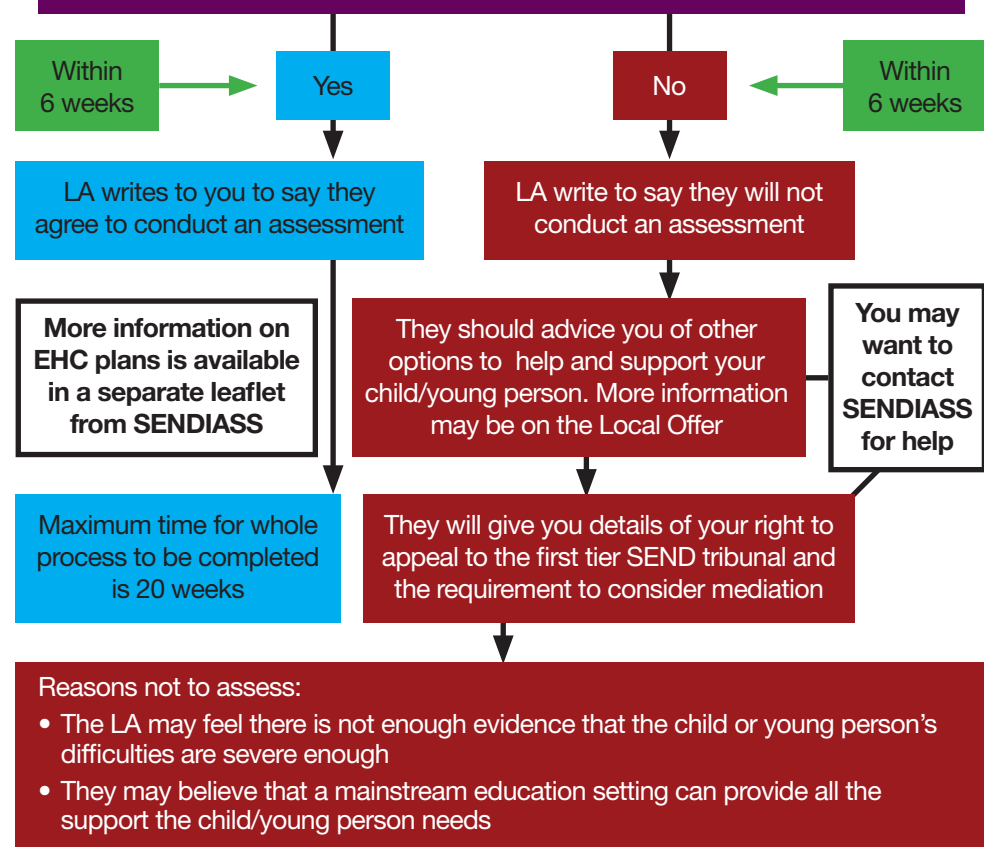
Within 6 weeks

Yes

No

Within 6 weeks

LA writes to you to say they agree to conduct an assessment

LA write to say they will not conduct an assessment

More information on EHC plans is available in a separate leaflet from SENDIASS

They should advice you of other options to help and support your child/young person. More information may be on the Local Offer

You may want to contact SENDIASS for help

Maximum time for whole process to be completed is 20 weeks

They will give you details of your right to appeal to the first tier SEND tribunal and the requirement to consider mediation

Reasons not to assess:

• The LA may feel there is not enough evidence that the child or young person's difficulties are severe enough

• They may believe that a mainstream education setting can provide all the support the child/young person needs